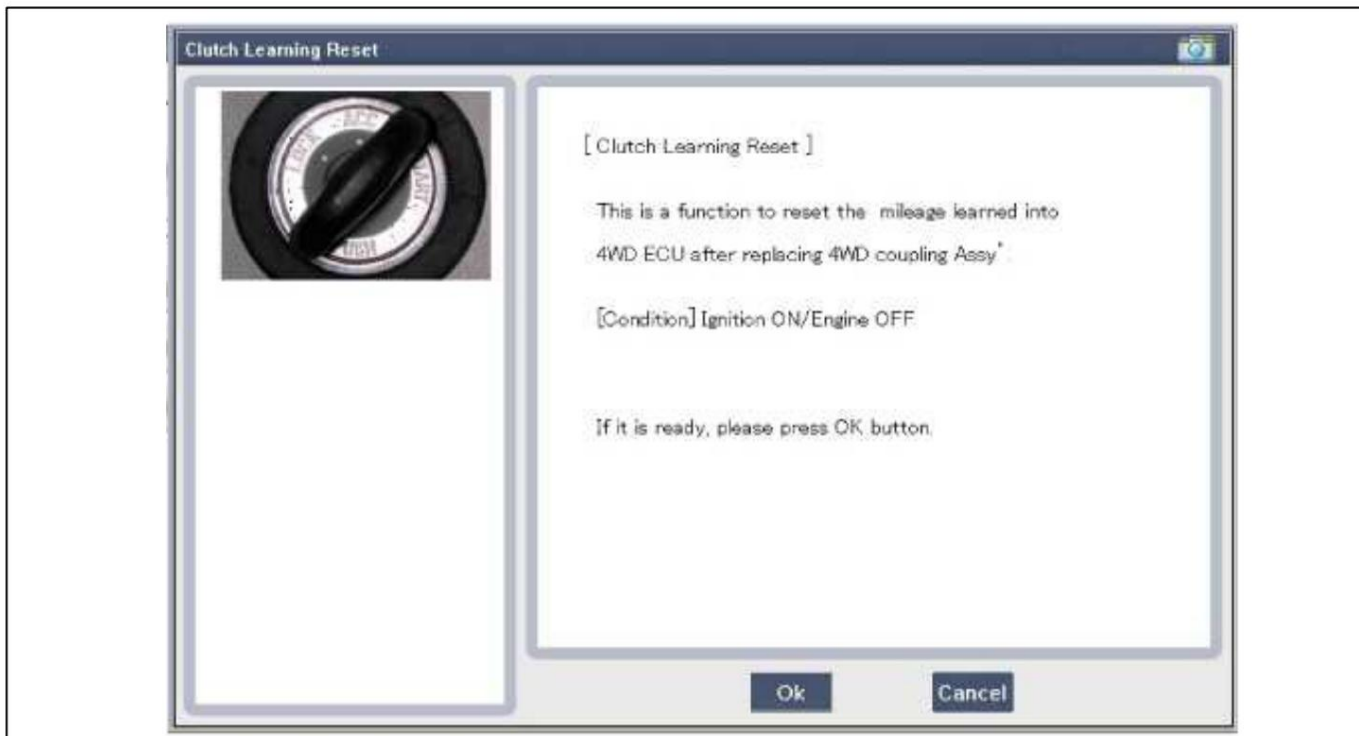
Clutch Learning Reset

LOCK ACC ON START

[ Clutch Learning Reset ]

This is a function to reset the mileage learned into 4WD ECU after replacing 4WD coupling Assy'.

[Condition] Ignition ON/Engine OFF

If it is ready, please press OK button.

Ok

Cancel